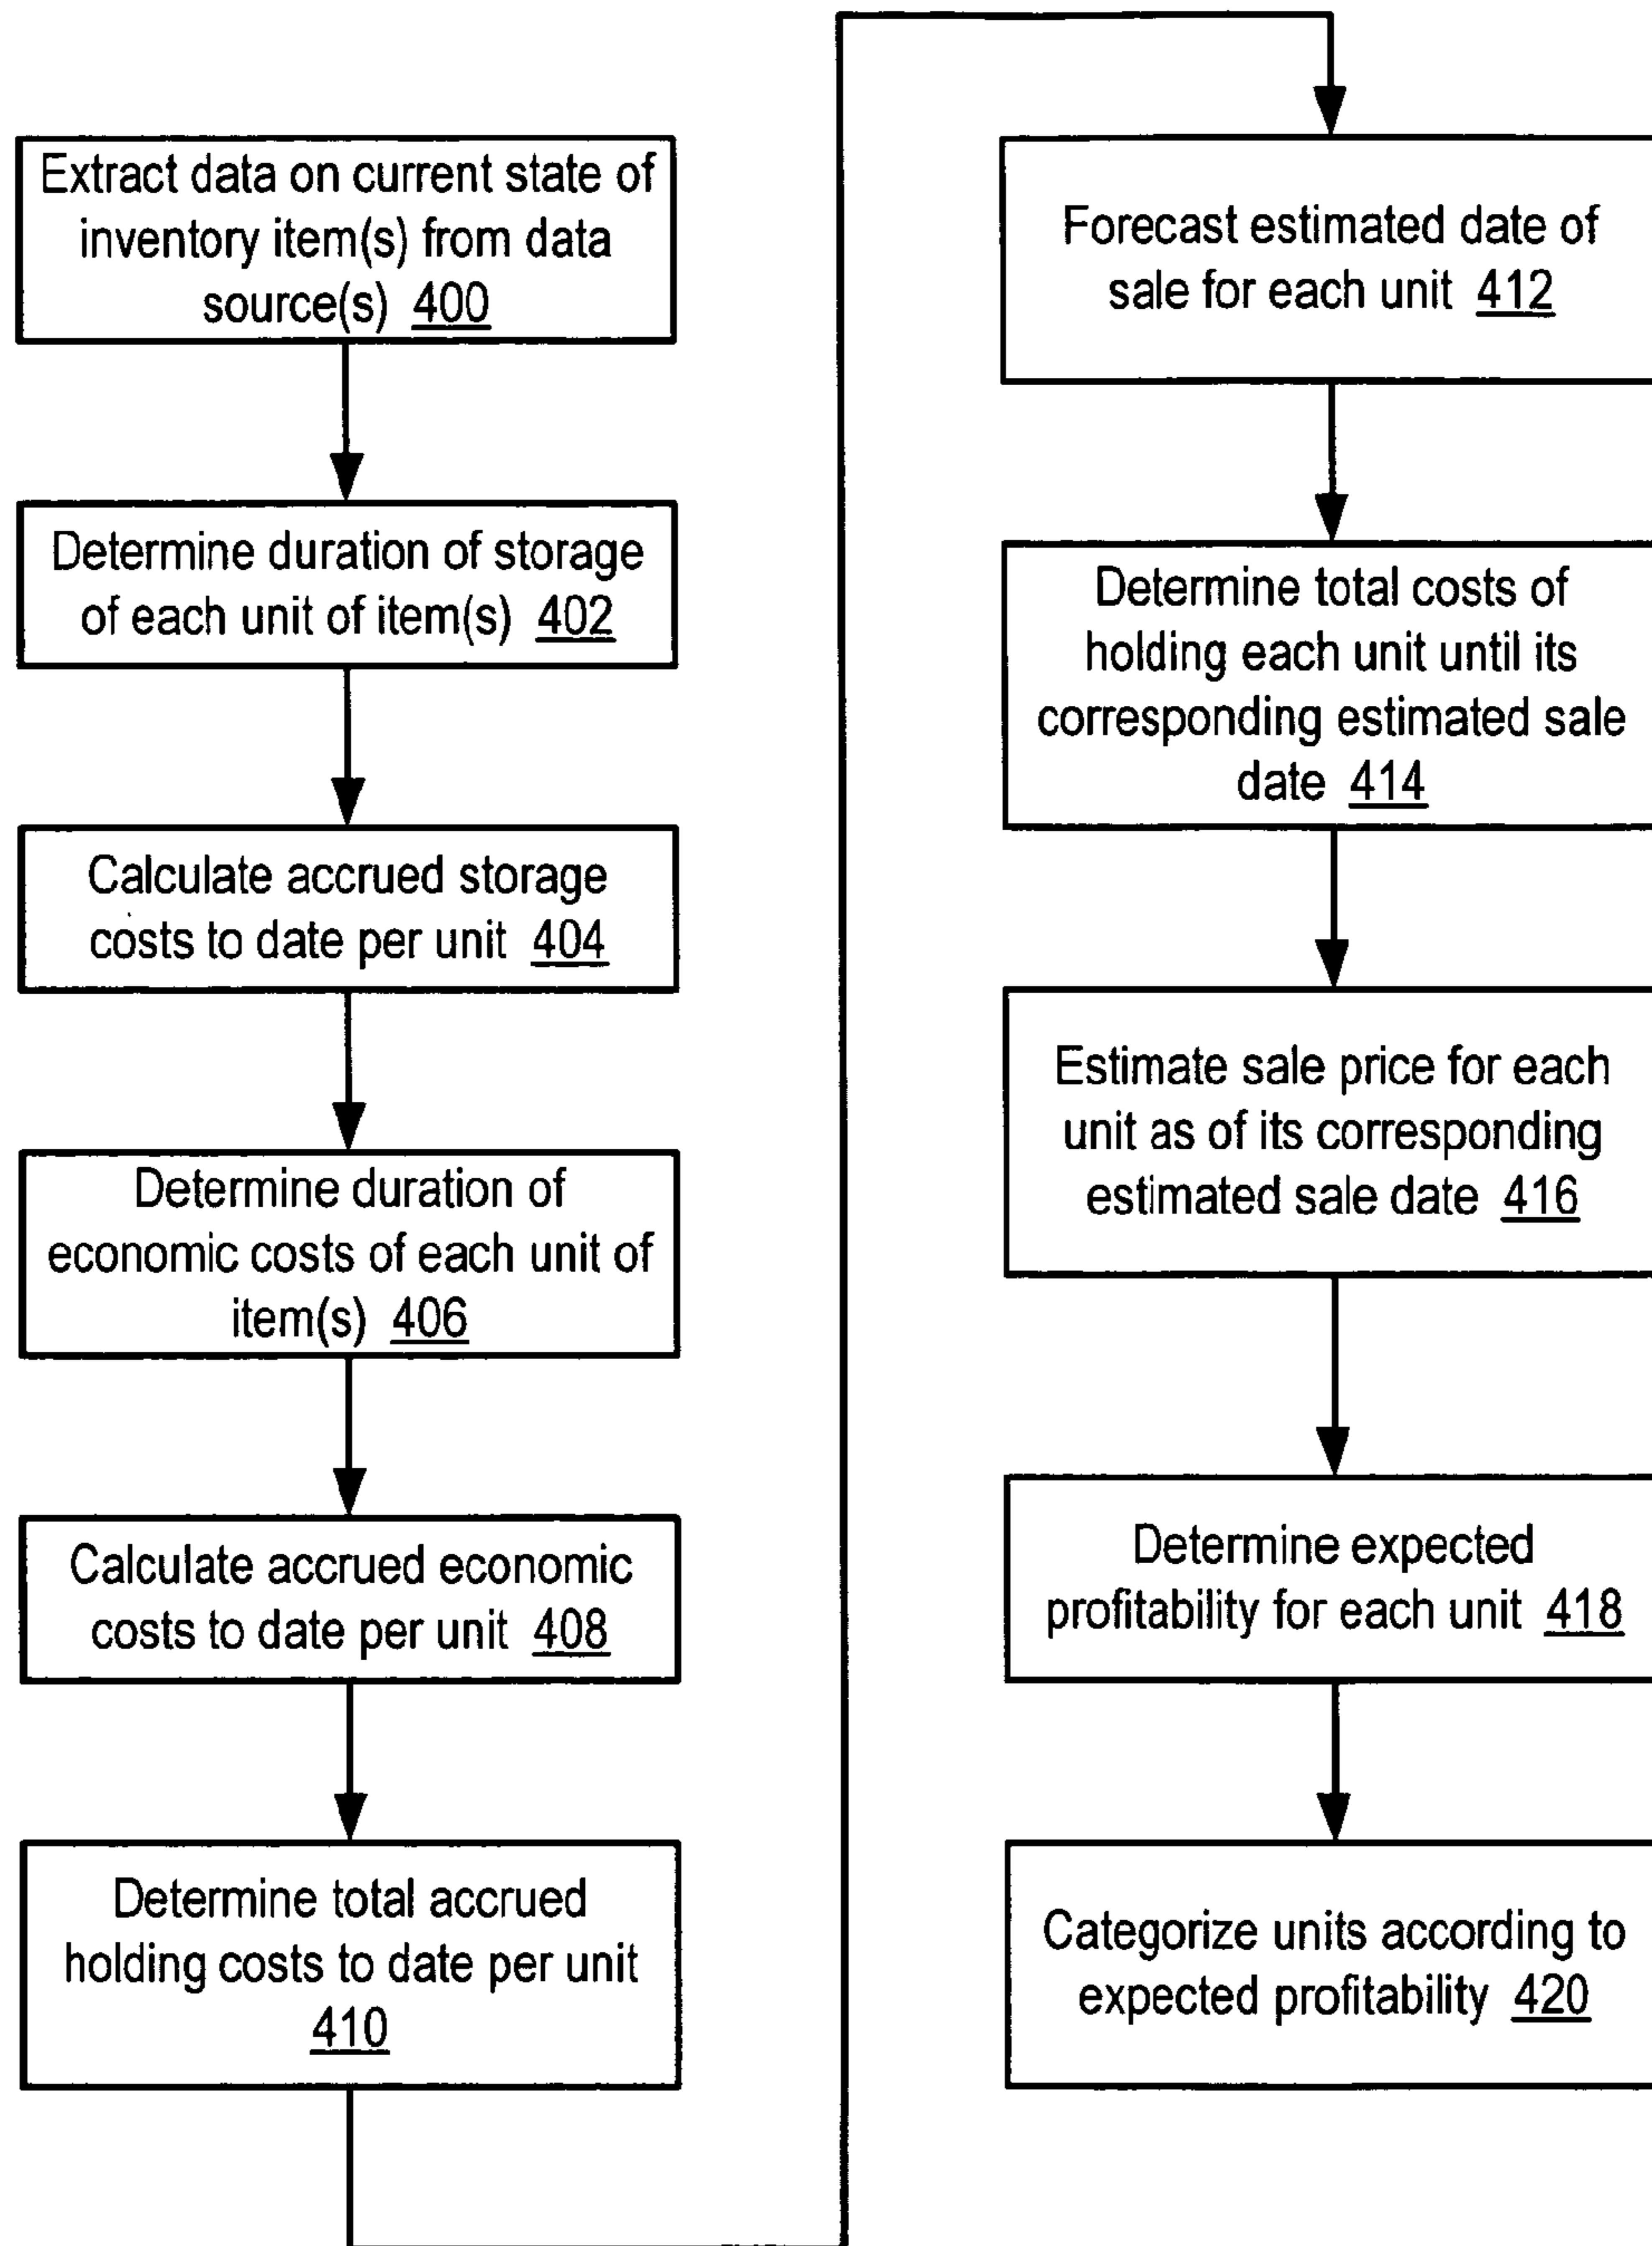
Extract data on current state of inventory item(s) from data source(s) 400

Determine duration of storage of each unit of item(s) 402

Calculate accrued storage costs to date per unit 404

Determine duration of economic costs of each unit of item(s) 406

Calculate accrued economic costs to date per unit 408

Determine total accrued holding costs to date per unit 410

Forecast estimated date of sale for each unit 412

Determine total costs of holding each unit until its corresponding estimated sale date 414

Estimate sale price for each unit as of its corresponding estimated sale date 416

Determine expected profitability for each unit 418

Categorize units according to expected profitability 420